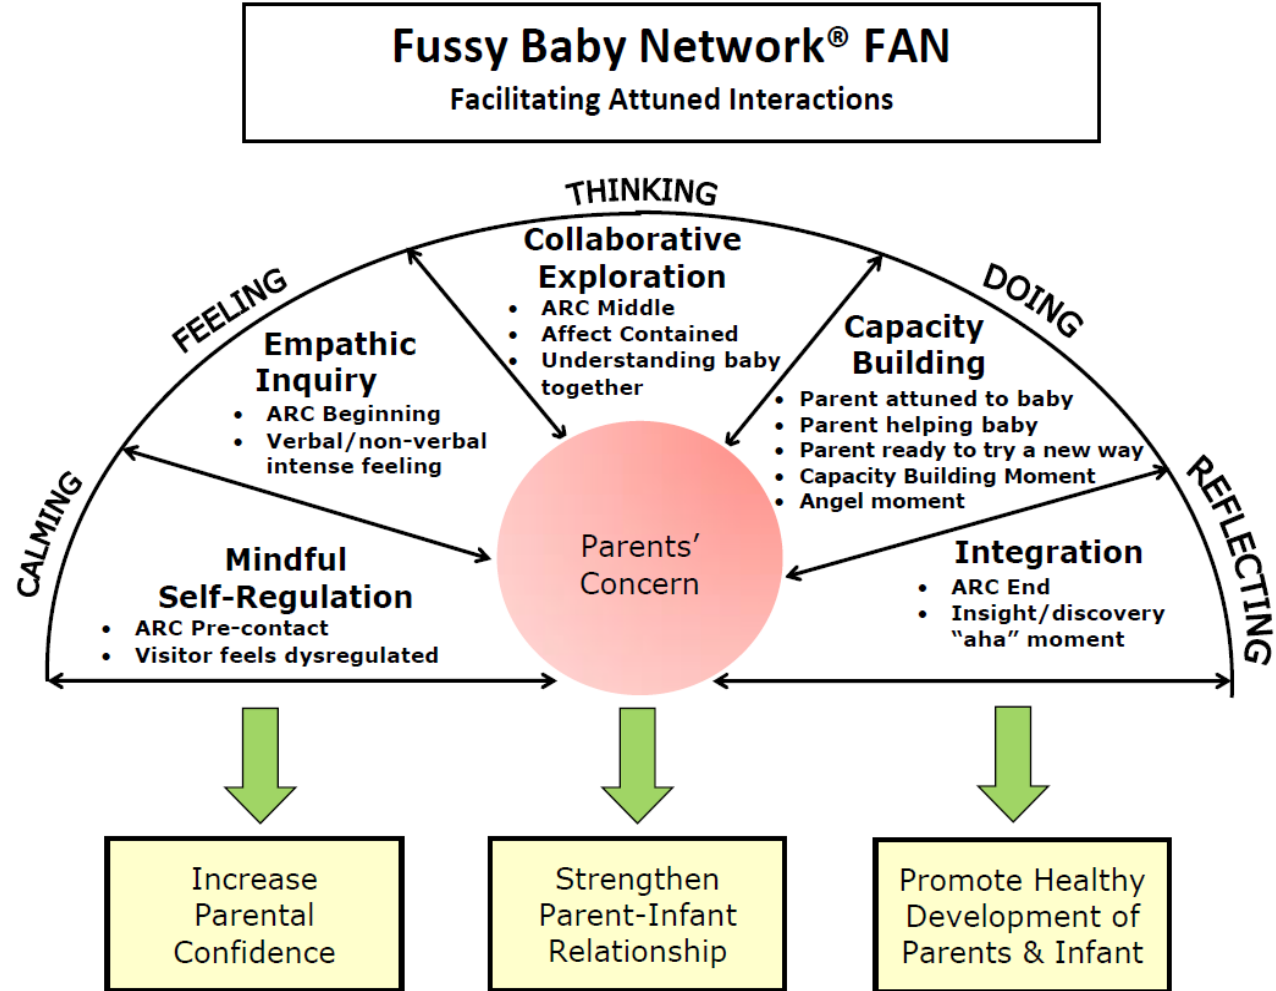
Fussy Baby Network® FAN
Facilitating Attuned Interactions

THINKING

FEELING

DOING

CALMING

REFLECTING

Collaborative Exploration
• ARC Middle
• Affect Contained
• Understanding baby together

Empathic Inquiry
• ARC Beginning
• Verbal/non-verbal intense feeling

Capacity Building
• Parent attuned to baby
• Parent helping baby
• Parent ready to try a new way
• Capacity Building Moment
• Angel moment

Mindful Self-Regulation
• ARC Pre-contact
• Visitor feels dysregulated

Parents' Concern

Integration
• ARC End
• Insight/discovery "aha" moment

Increase Parental Confidence

Strengthen Parent-Infant Relationship

Promote Healthy Development of Parents & Infant